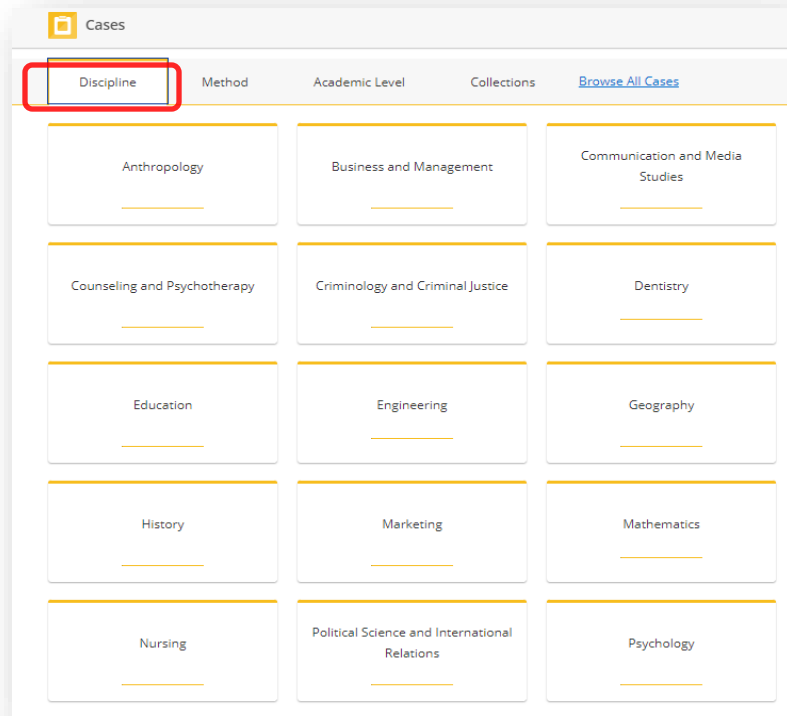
Cases

Discipline Method Academic Level Collections Browse All Cases

Anthropology

Business and Management

Communication and Media Studies

Counseling and Psychotherapy

Criminology and Criminal Justice

Dentistry

Education

Engineering

Geography

History

Marketing

Mathematics

Nursing

Political Science and International Relations

Psychology